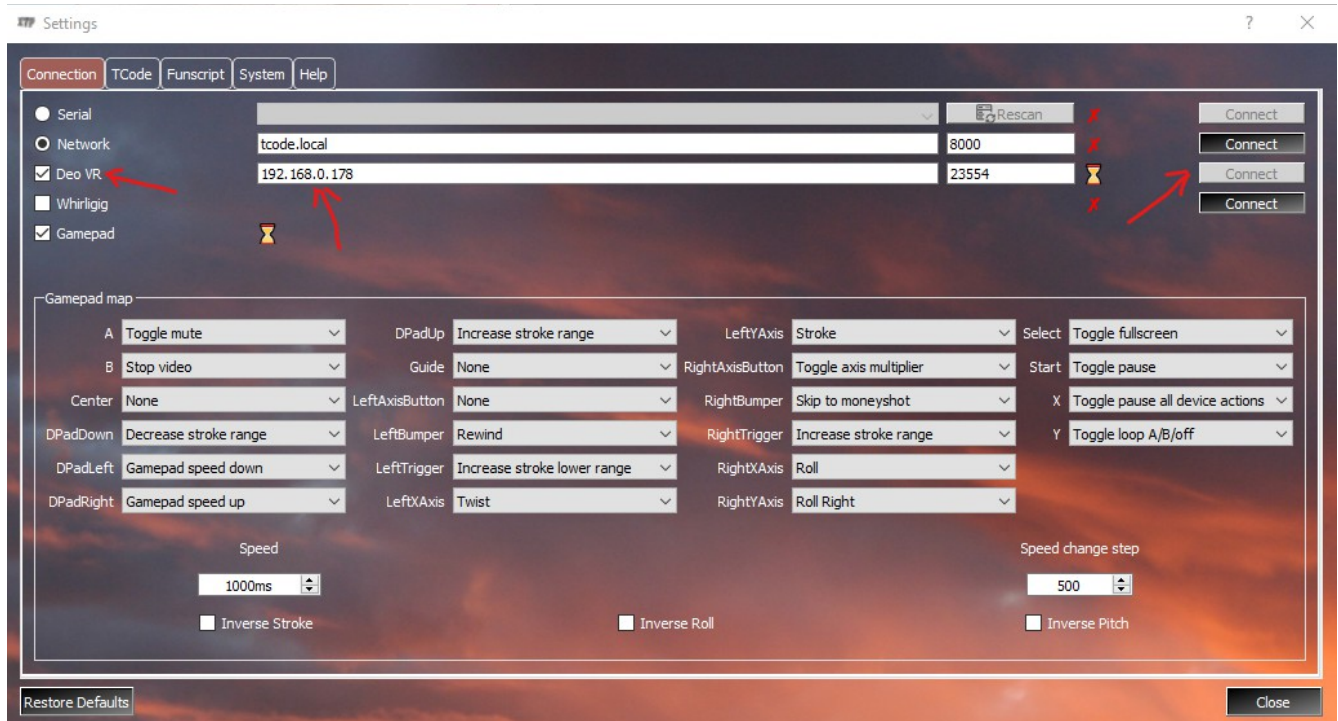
Settings ? X

Connection | TCode | Funscript | System | Help

Serial | | Rescan | | Connect
Network | tcode.local | 8000 | | Connect
Deo VR | 192.168.0.178 | 23554 | | Connect
Whirligig | | | | Connect
Gamepad

Gamepad map

| | | | | | | | |
|---|---|---|---|---|---|---|---|
| A | Toggle mute | DPadUp | Increase stroke range | LeftYAxis | Stroke | Select | Toggle fullscreen |
| B | Stop video | Guide | None | RightAxisButton | Toggle axis multiplier | Start | Toggle pause |
| Center | None | LeftAxisButton | None | RightBumper | Skip to moneyshot | X | Toggle pause all device actions |
| DPadDown | Decrease stroke range | LeftBumper | Rewind | RightTrigger | Increase stroke range | Y | Toggle loop A/B/off |
| DPadLeft | Gamepad speed down | LeftTrigger | Increase stroke lower range | RightXAxis | Roll | | |
| DPadRight | Gamepad speed up | LeftXAxis | Twist | RightYAxis | Roll Right | | |

Speed
1000ms

Speed change step
500

Inverse Stroke
Inverse Roll
Inverse Pitch

Restore Defaults
Close